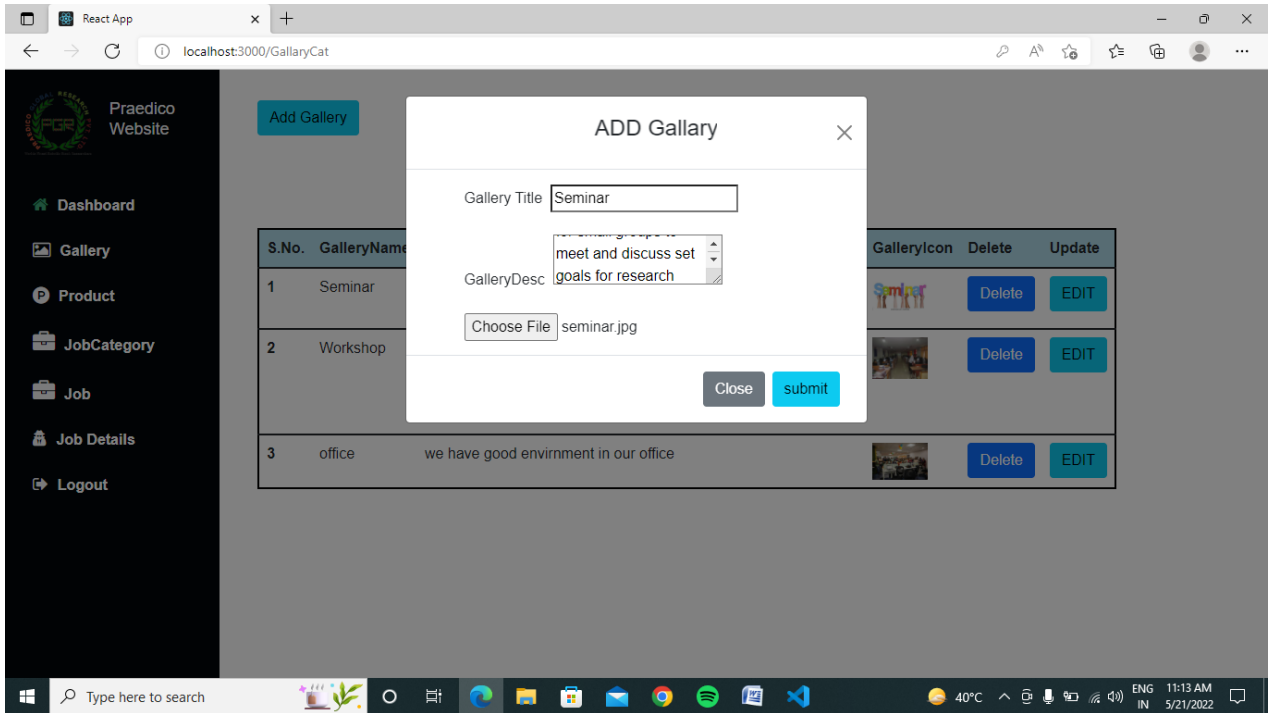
React App

localhost:3000/GallaryCat

Praedico Website

Dashboard

Gallery

Product

JobCategory

Job

Job Details

Logout

Add Gallery

ADD Gallary

Gallery Title Seminar

GalleryDesc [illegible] meet and discuss set goals for research

Choose File seminar.jpg

Close submit

| S.No. | GalleryName | | GalleryIcon | Delete | Update |
|---|---|---|---|---|---|
| 1 | Seminar | | | Delete | EDIT |
| 2 | Workshop | | | Delete | EDIT |
| 3 | office | we have good envirnment in our office | | Delete | EDIT |

Type here to search

40°C ENG IN 11:13 AM 5/21/2022